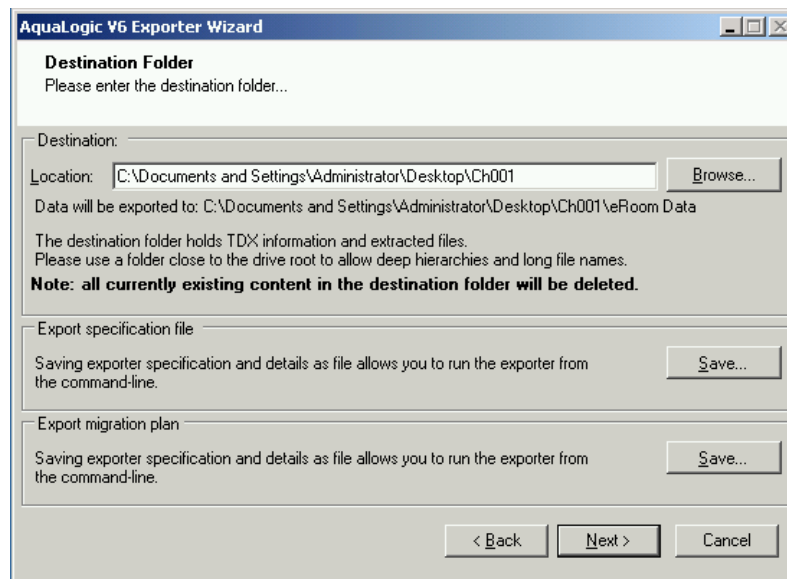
AquaLogic V6 Exporter Wizard

Destination Folder
Please enter the destination folder...

Destination:

Location: C:\Documents and Settings\Administrator\Desktop\Ch001

Browse...

Data will be exported to: C:\Documents and Settings\Administrator\Desktop\Ch001\eRoom Data

The destination folder holds TDX information and extracted files.
Please use a folder close to the drive root to allow deep hierarchies and long file names.

Note: all currently existing content in the destination folder will be deleted.

Export specification file

Saving exporter specification and details as file allows you to run the exporter from the command-line.

Save...

Export migration plan

Saving exporter specification and details as file allows you to run the exporter from the command-line.

Save...

< Back

Next >

Cancel